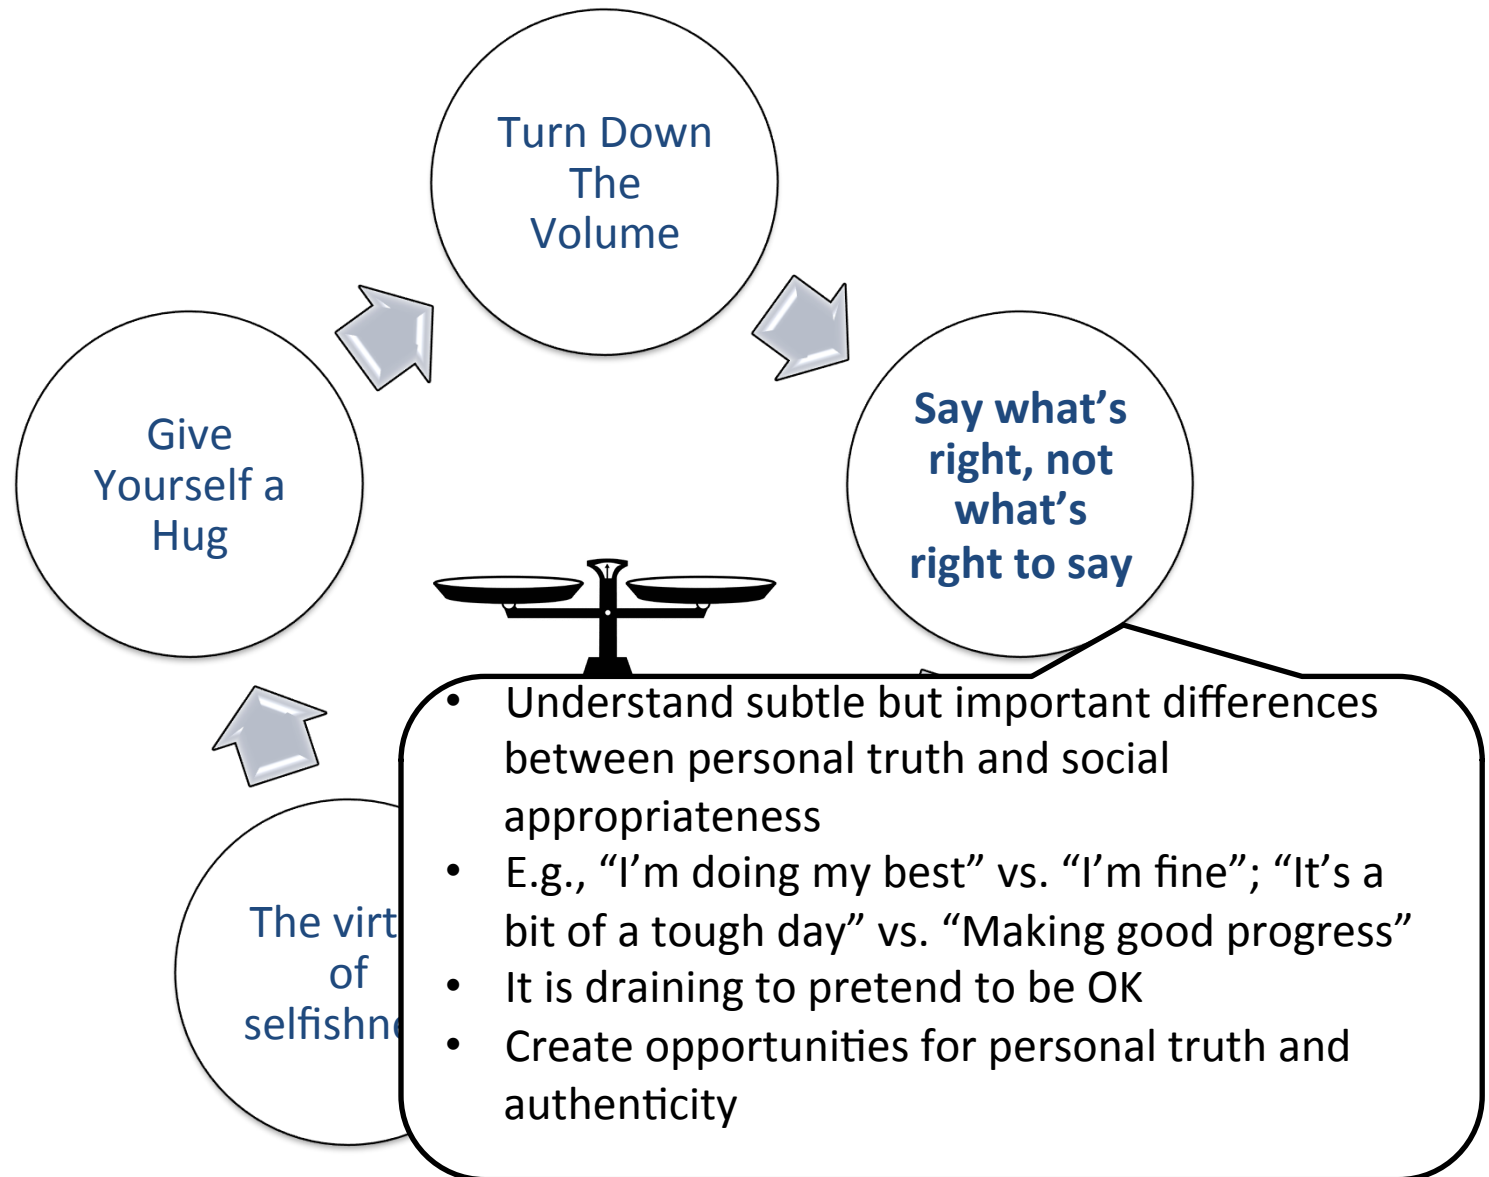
Turn Down The Volume

Say what's right, not what's right to say

Give Yourself a Hug

The virt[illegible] of selfishn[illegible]

- Understand subtle but important differences between personal truth and social appropriateness
- E.g., "I'm doing my best" vs. "I'm fine"; "It's a bit of a tough day" vs. "Making good progress"
- It is draining to pretend to be OK
- Create opportunities for personal truth and authenticity